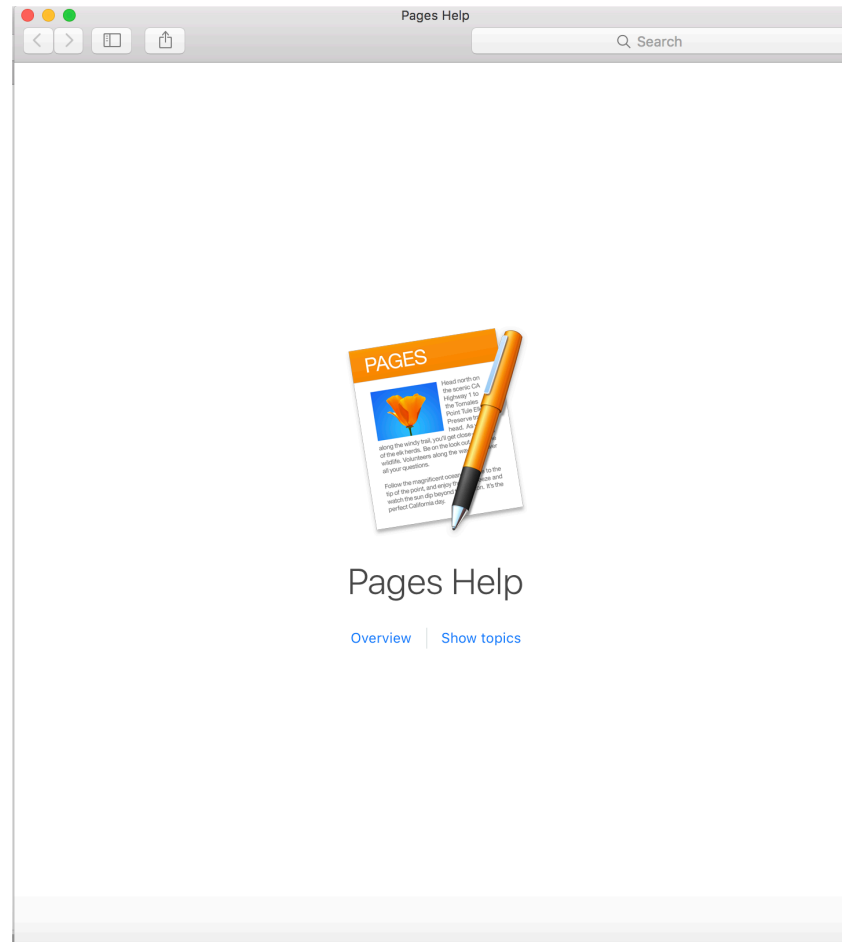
Pages Help

Search

PAGES

Head north on the scenic CA Highway 1 to the Tomales Point Tule Elk Preserve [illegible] head. As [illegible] along the windy trail, you'll get close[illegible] of the elk herds. Be on the look out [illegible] wildlife. Volunteers along the wa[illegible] all your questions.

Follow the magnificent ocea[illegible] to the tip of the point, and enjoy th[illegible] eze and watch the sun dip beyond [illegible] n. It's the perfect California day.

Pages Help

Overview | Show topics